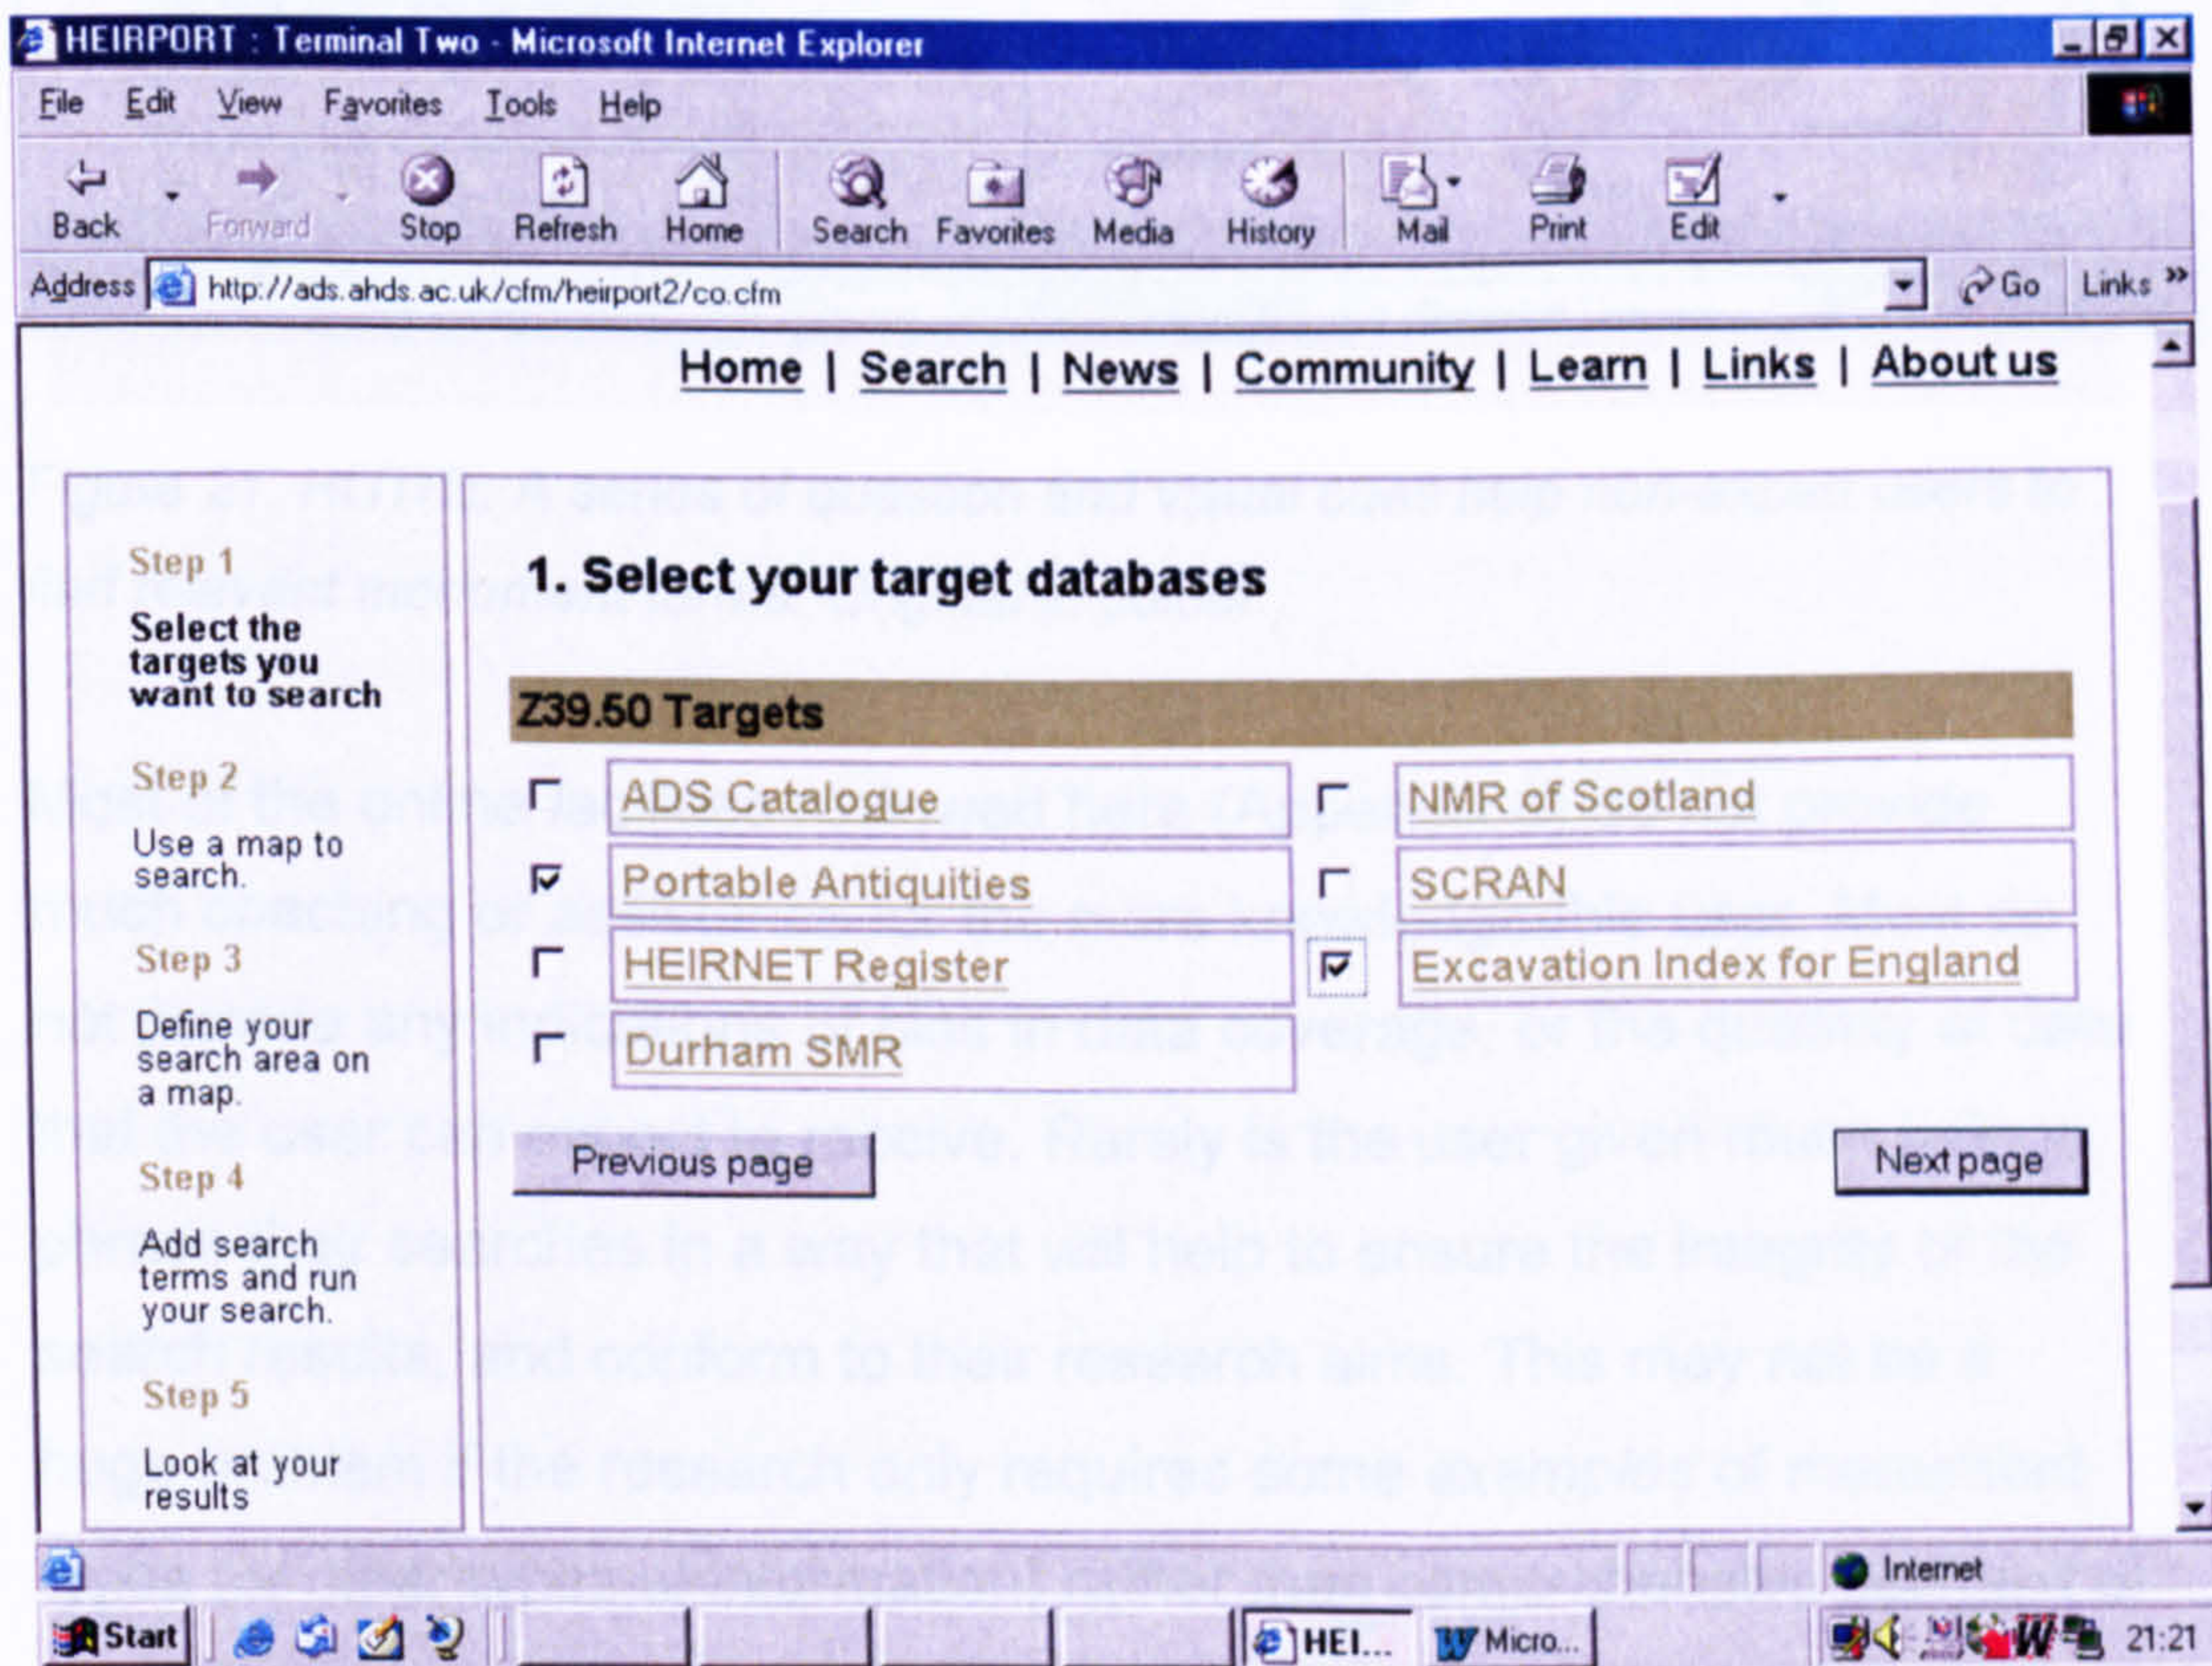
HEIRPORT : Terminal Two - Microsoft Internet Explorer

File Edit View Favorites Tools Help

Back Forward Stop Refresh Home Search Favorites Media History Mail Print Edit

Address http://ads.ahds.ac.uk/cfm/heirport2/co.cfm Go Links »

Home | Search | News | Community | Learn | Links | About us

Step 1
Select the targets you want to search

Step 2
Use a map to search.

Step 3
Define your search area on a map.

Step 4
Add search terms and run your search.

Step 5
Look at your results

1. Select your target databases

Z39.50 Targets

| | | | |
|---|---|---|---|
| ☐ | ADS Catalogue | ☐ | NMR of Scotland |
| ☑ | Portable Antiquities | ☐ | SCRAN |
| ☐ | HEIRNET Register | ☑ | Excavation Index for England |
| ☐ | Durham SMR | | |

Previous page

Next page

Internet

Start HEI... Micro... 21:21